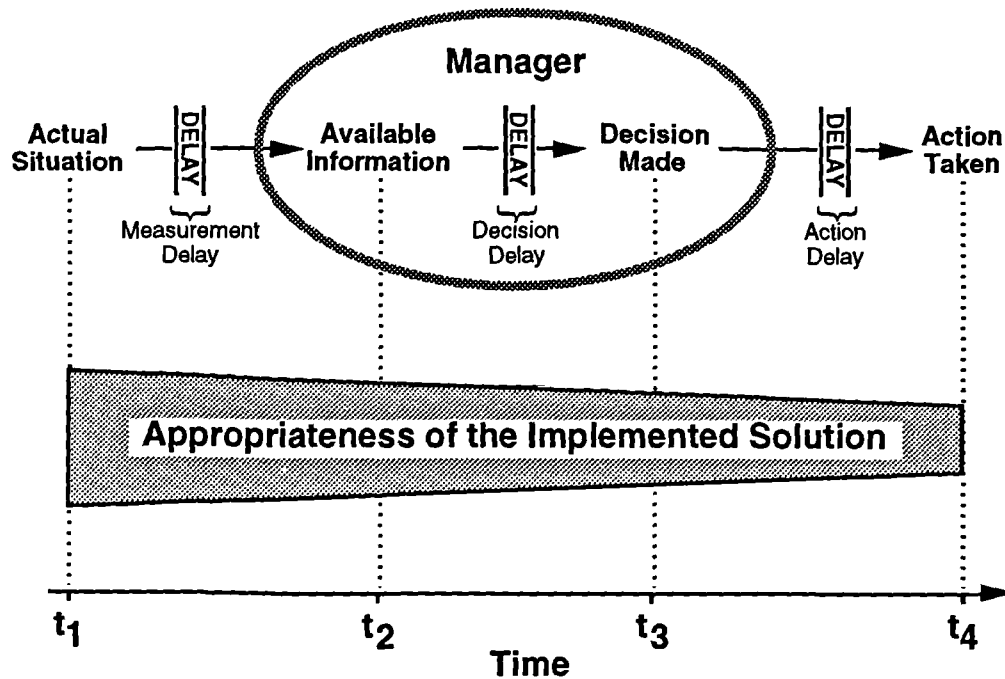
Manager

Actual Situation

DELAY

Measurement Delay

Available Information

DELAY

Decision Delay

Decision Made

DELAY

Action Delay

Action Taken

Appropriateness of the Implemented Solution

$t_1$

$t_2$

$t_3$

$t_4$

Time